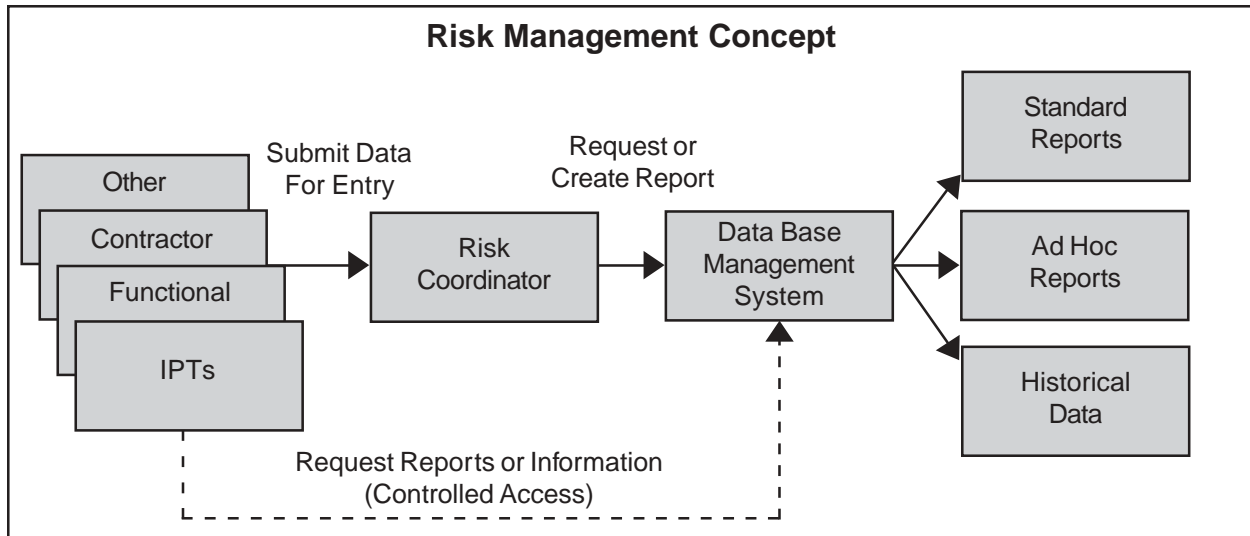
Risk Management Concept

Other

Contractor

Functional

IPTs

Submit Data For Entry

Risk Coordinator

Request or Create Report

Data Base Management System

Standard Reports

Ad Hoc Reports

Historical Data

Request Reports or Information (Controlled Access)